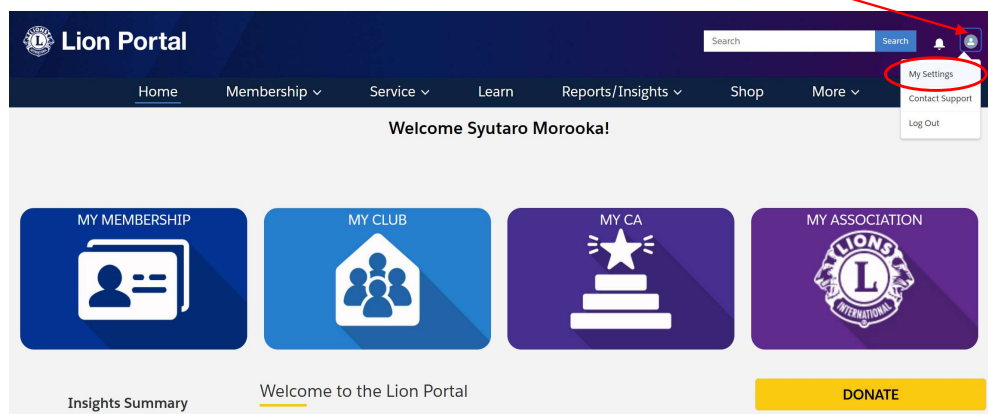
Lion Portal

Search

Search

My Settings

Contact Support

Log Out

Home Membership Service Learn Reports/Insights Shop More

Welcome Syutaro Morooka!

MY MEMBERSHIP

MY CLUB

MY CA

MY ASSOCIATION

LIONS

L

INTERNATIONAL

Insights Summary

Welcome to the Lion Portal

DONATE